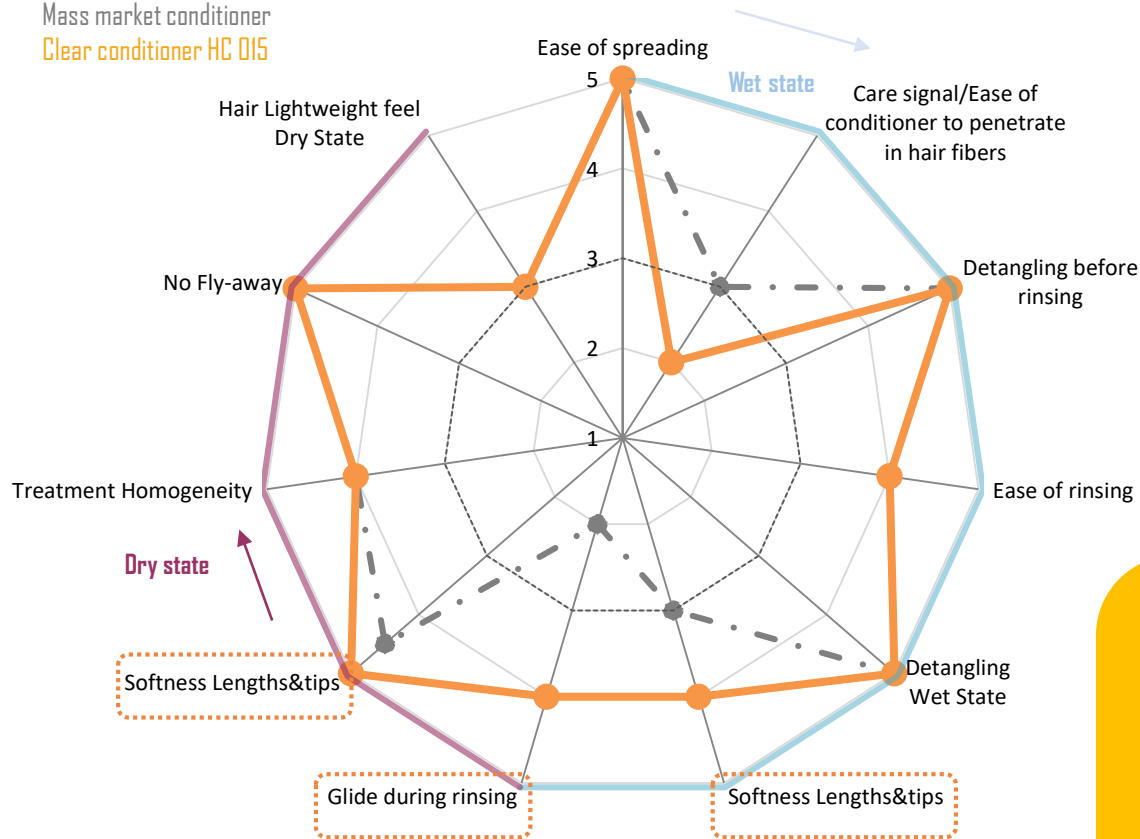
Mass market conditioner
Clear conditioner HC 015

Ease of spreading
Wet state
Care signal/Ease of conditioner to penetrate in hair fibers
Hair Lightweight feel Dry State
5
4
3
2
1
No Fly-away
Detangling before rinsing
Ease of rinsing
Treatment Homogeneity
Dry state
Softness Lengths&tips
Detangling Wet State
Glide during rinsing
Softness Lengths&tips